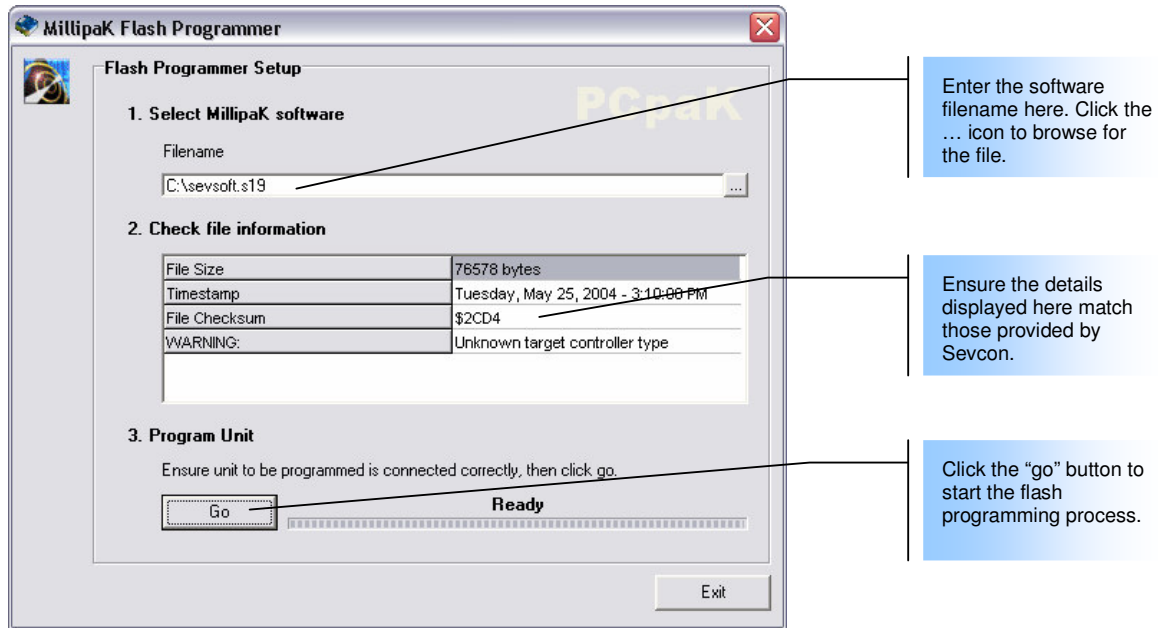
MillipaK Flash Programmer

Flash Programmer Setup

PCpaK

1. Select MillipaK software

Filename

C:\sevsoft.s19

...

2. Check file information

| File Size | 76578 bytes |
|---|---|
| Timestamp | Tuesday, May 25, 2004 - 3:10:00 PM |
| File Checksum | $2CD4 |
| WARNING: | Unknown target controller type |

3. Program Unit

Ensure unit to be programmed is connected correctly, then click go.

Go

Ready

Exit

Enter the software filename here. Click the … icon to browse for the file.

Ensure the details displayed here match those provided by Sevcon.

Click the "go" button to start the flash programming process.